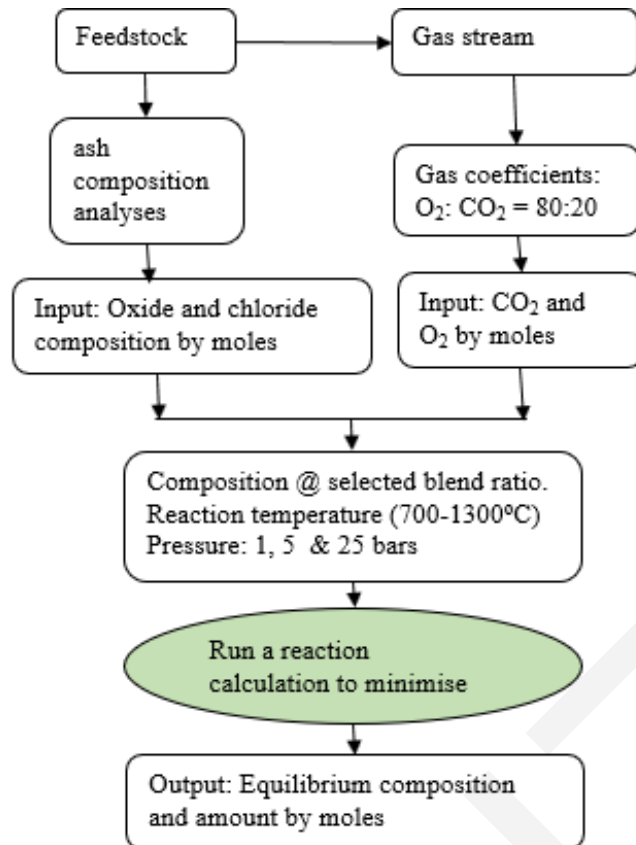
Feedstock

Gas stream

ash composition analyses

Gas coefficients: $O_2$: $CO_2$ = 80:20

Input: Oxide and chloride composition by moles

Input: $CO_2$ and $O_2$ by moles

Composition @ selected blend ratio.
Reaction temperature (700-1300ºC)
Pressure: 1, 5 & 25 bars

Run a reaction calculation to minimise

Output: Equilibrium composition and amount by moles